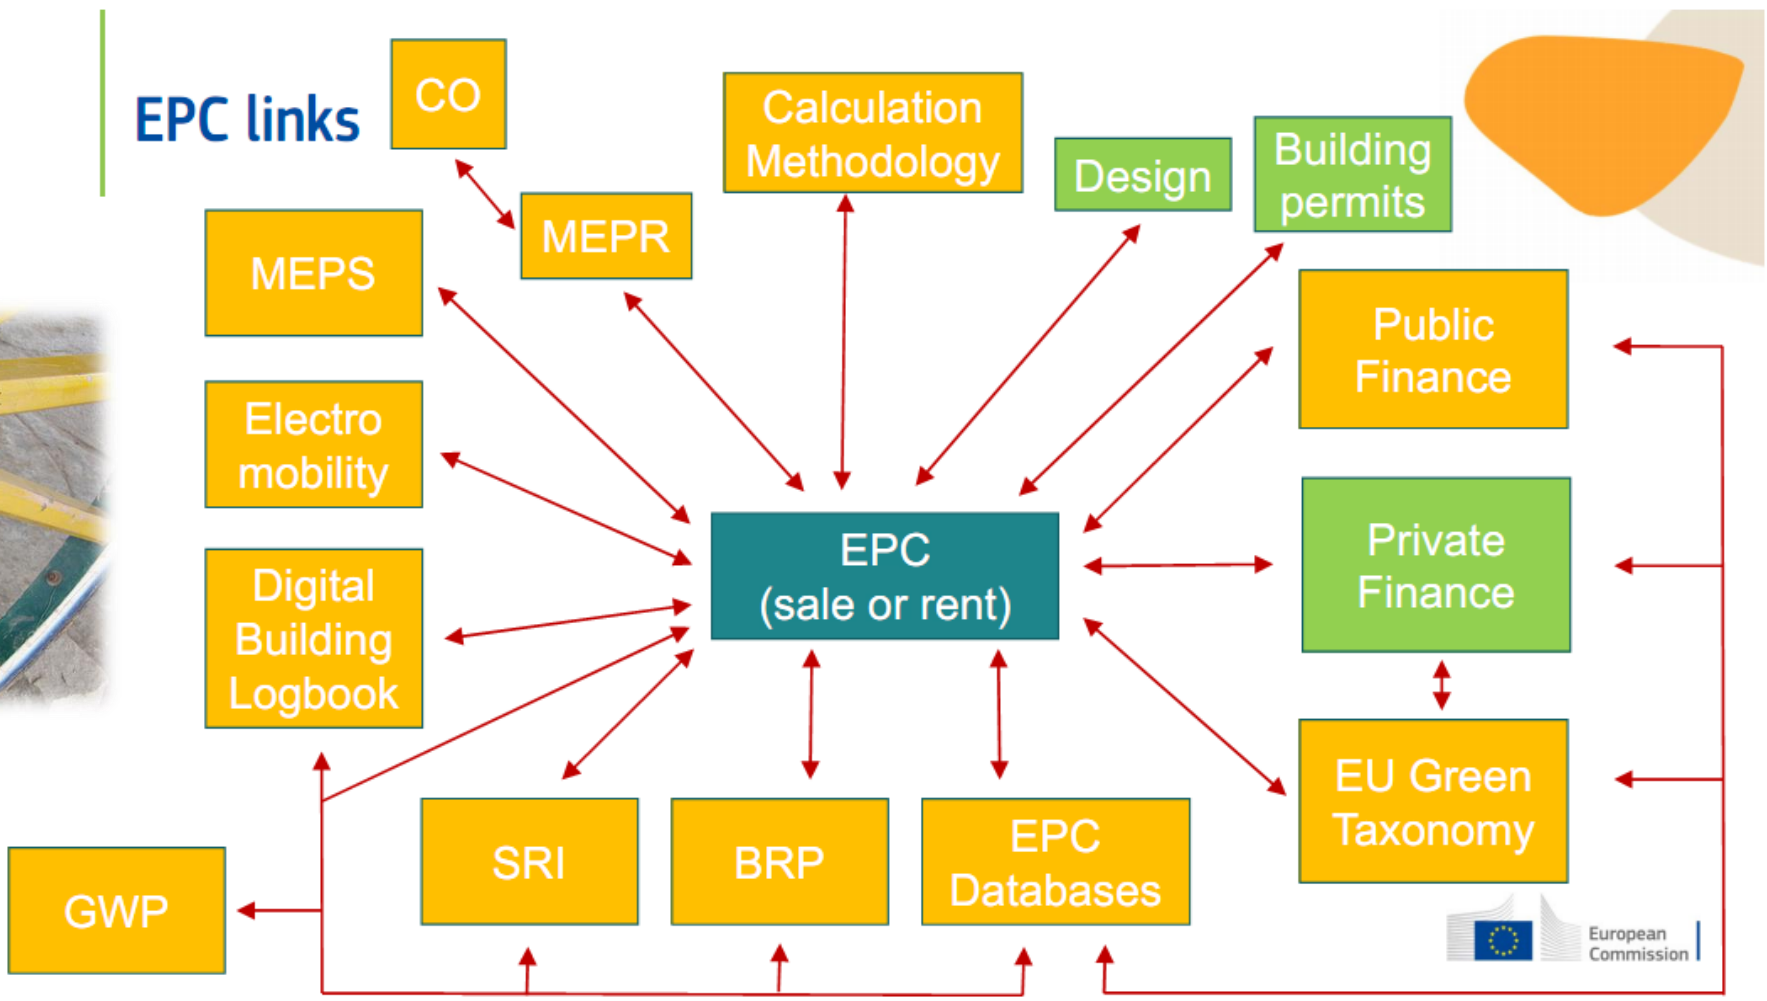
EPC links

CO

Calculation Methodology

Design

Building permits

MEPR

MEPS

Public Finance

Electro mobility

EPC
(sale or rent)

Private Finance

Digital Building Logbook

EU Green Taxonomy

SRI

BRP

EPC Databases

GWP

European Commission